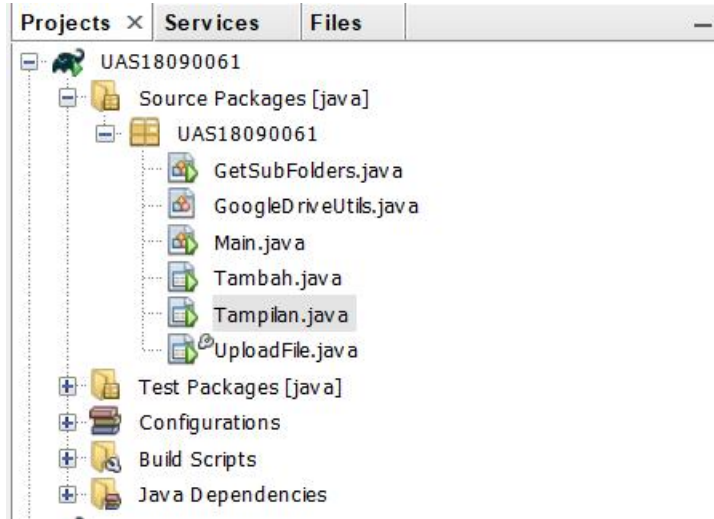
Projects × Services Files —

UAS18090061
Source Packages [java]
UAS18090061
GetSubFolders.java
GoogleDriveUtils.java
Main.java
Tambah.java
Tampilan.java
UploadFile.java
Test Packages [java]
Configurations
Build Scripts
Java Dependencies